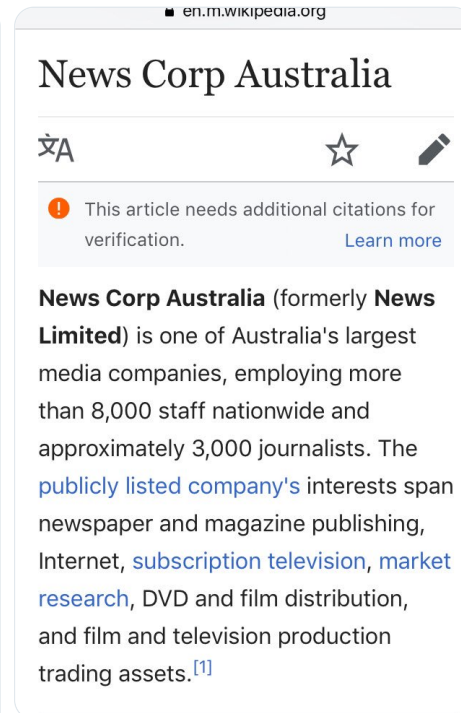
en.m.wikipedia.org

News Corp Australia

This article needs additional citations for verification. Learn more

News Corp Australia (formerly News Limited) is one of Australia's largest media companies, employing more than 8,000 staff nationwide and approximately 3,000 journalists. The publicly listed company's interests span newspaper and magazine publishing, Internet, subscription television, market research, DVD and film distribution, and film and television production trading assets.[1]